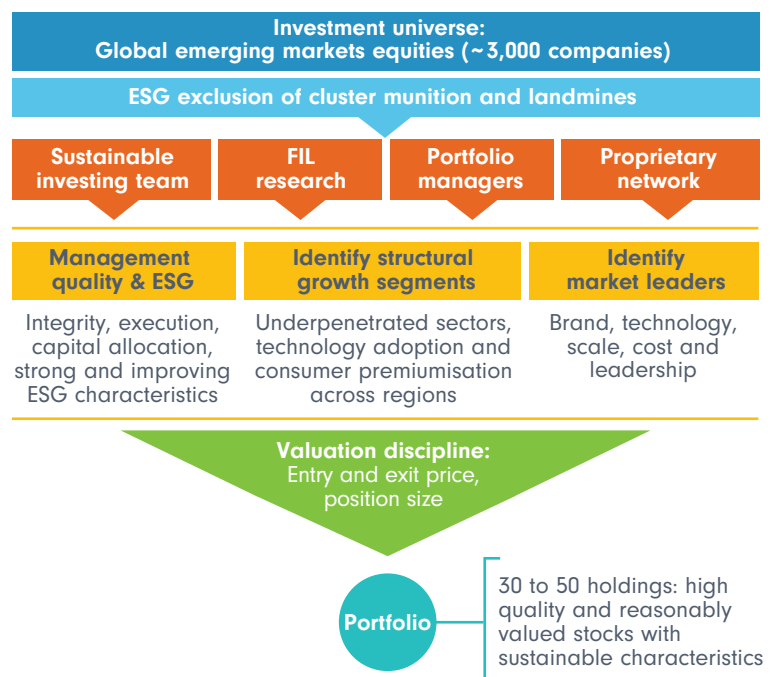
Investment universe:
Global emerging markets equities (~3,000 companies)

ESG exclusion of cluster munition and landmines

Sustainable investing team

FIL research

Portfolio managers

Proprietary network

Management quality & ESG

Identify structural growth segments

Identify market leaders

Integrity, execution, capital allocation, strong and improving ESG characteristics

Underpenetrated sectors, technology adoption and consumer premiumisation across regions

Brand, technology, scale, cost and leadership

Valuation discipline:
Entry and exit price, position size

Portfolio

30 to 50 holdings: high quality and reasonably valued stocks with sustainable characteristics